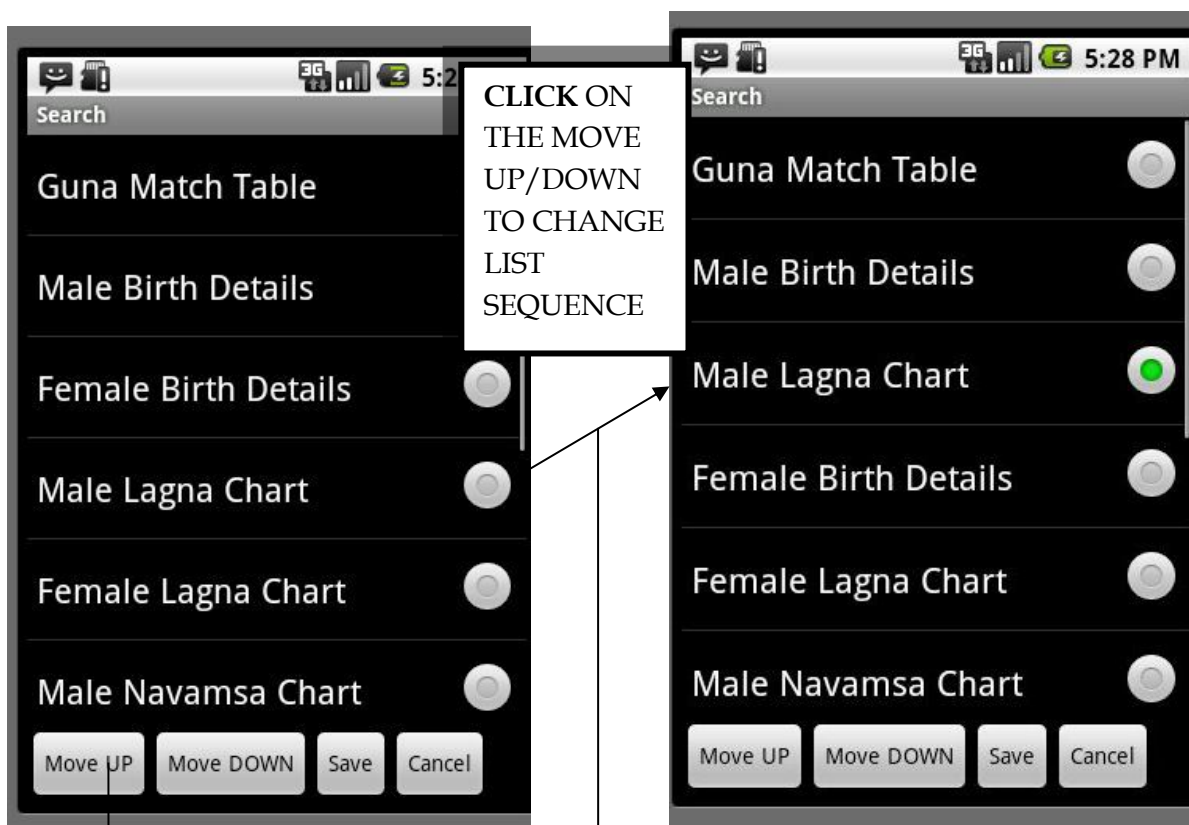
5:2
Search
Guna Match Table
Male Birth Details
Female Birth Details
Male Lagna Chart
Female Lagna Chart
Male Navamsa Chart
Move UP
Move DOWN
Save
Cancel

**CLICK** ON THE MOVE UP/DOWN TO CHANGE LIST SEQUENCE

5:28 PM
Search
Guna Match Table
Male Birth Details
Male Lagna Chart
Female Birth Details
Female Lagna Chart
Male Navamsa Chart
Move UP
Move DOWN
Save
Cancel